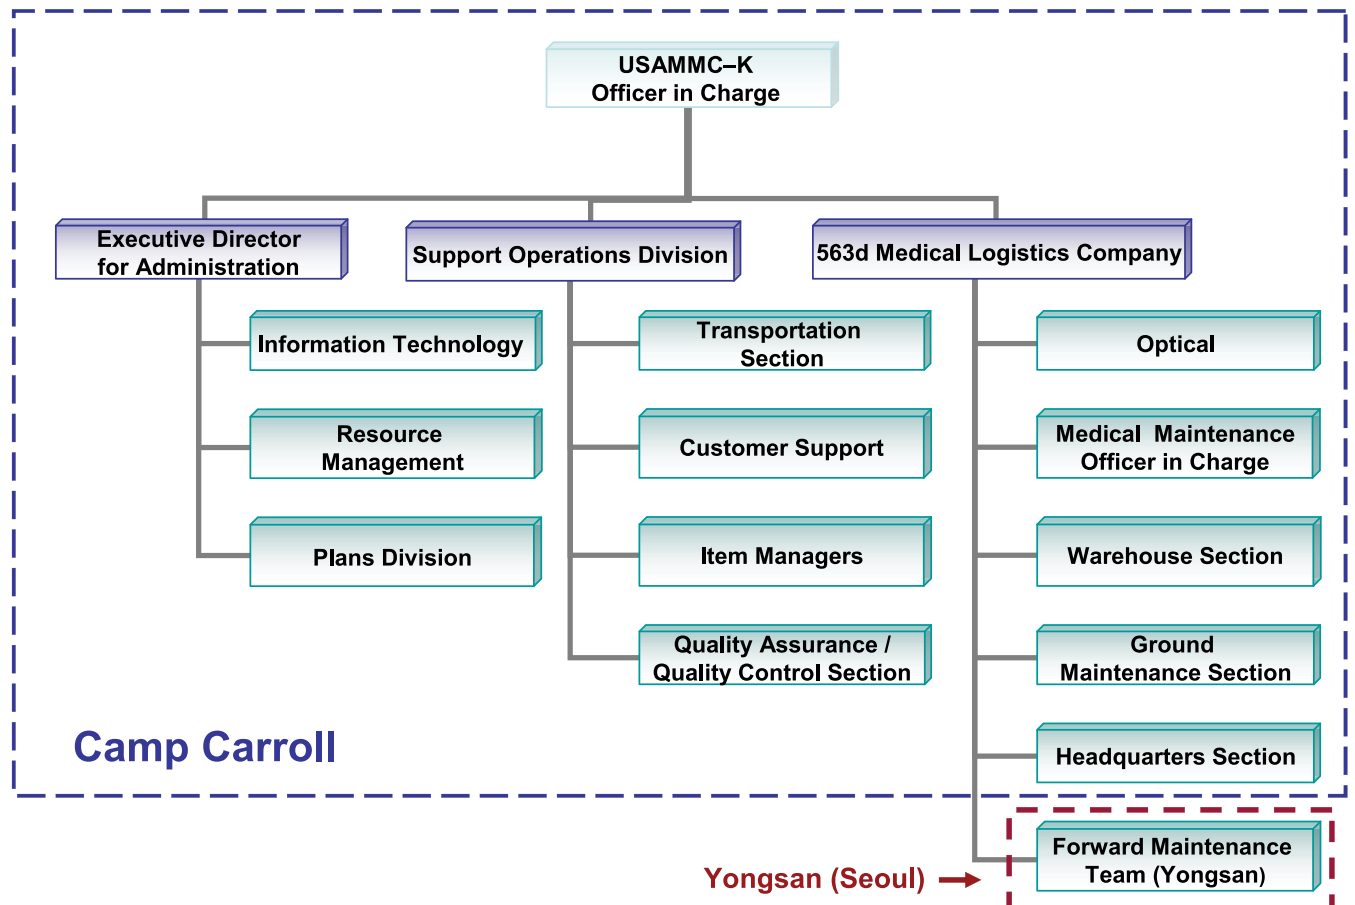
USAMMC–K
Officer in Charge

Executive Director
for Administration

Information Technology

Resource
Management

Plans Division

Support Operations Division

Transportation
Section

Customer Support

Item Managers

Quality Assurance /
Quality Control Section

563d Medical Logistics Company

Optical

Medical Maintenance
Officer in Charge

Warehouse Section

Ground
Maintenance Section

Headquarters Section

Camp Carroll

Forward Maintenance
Team (Yongsan)

Yongsan (Seoul)